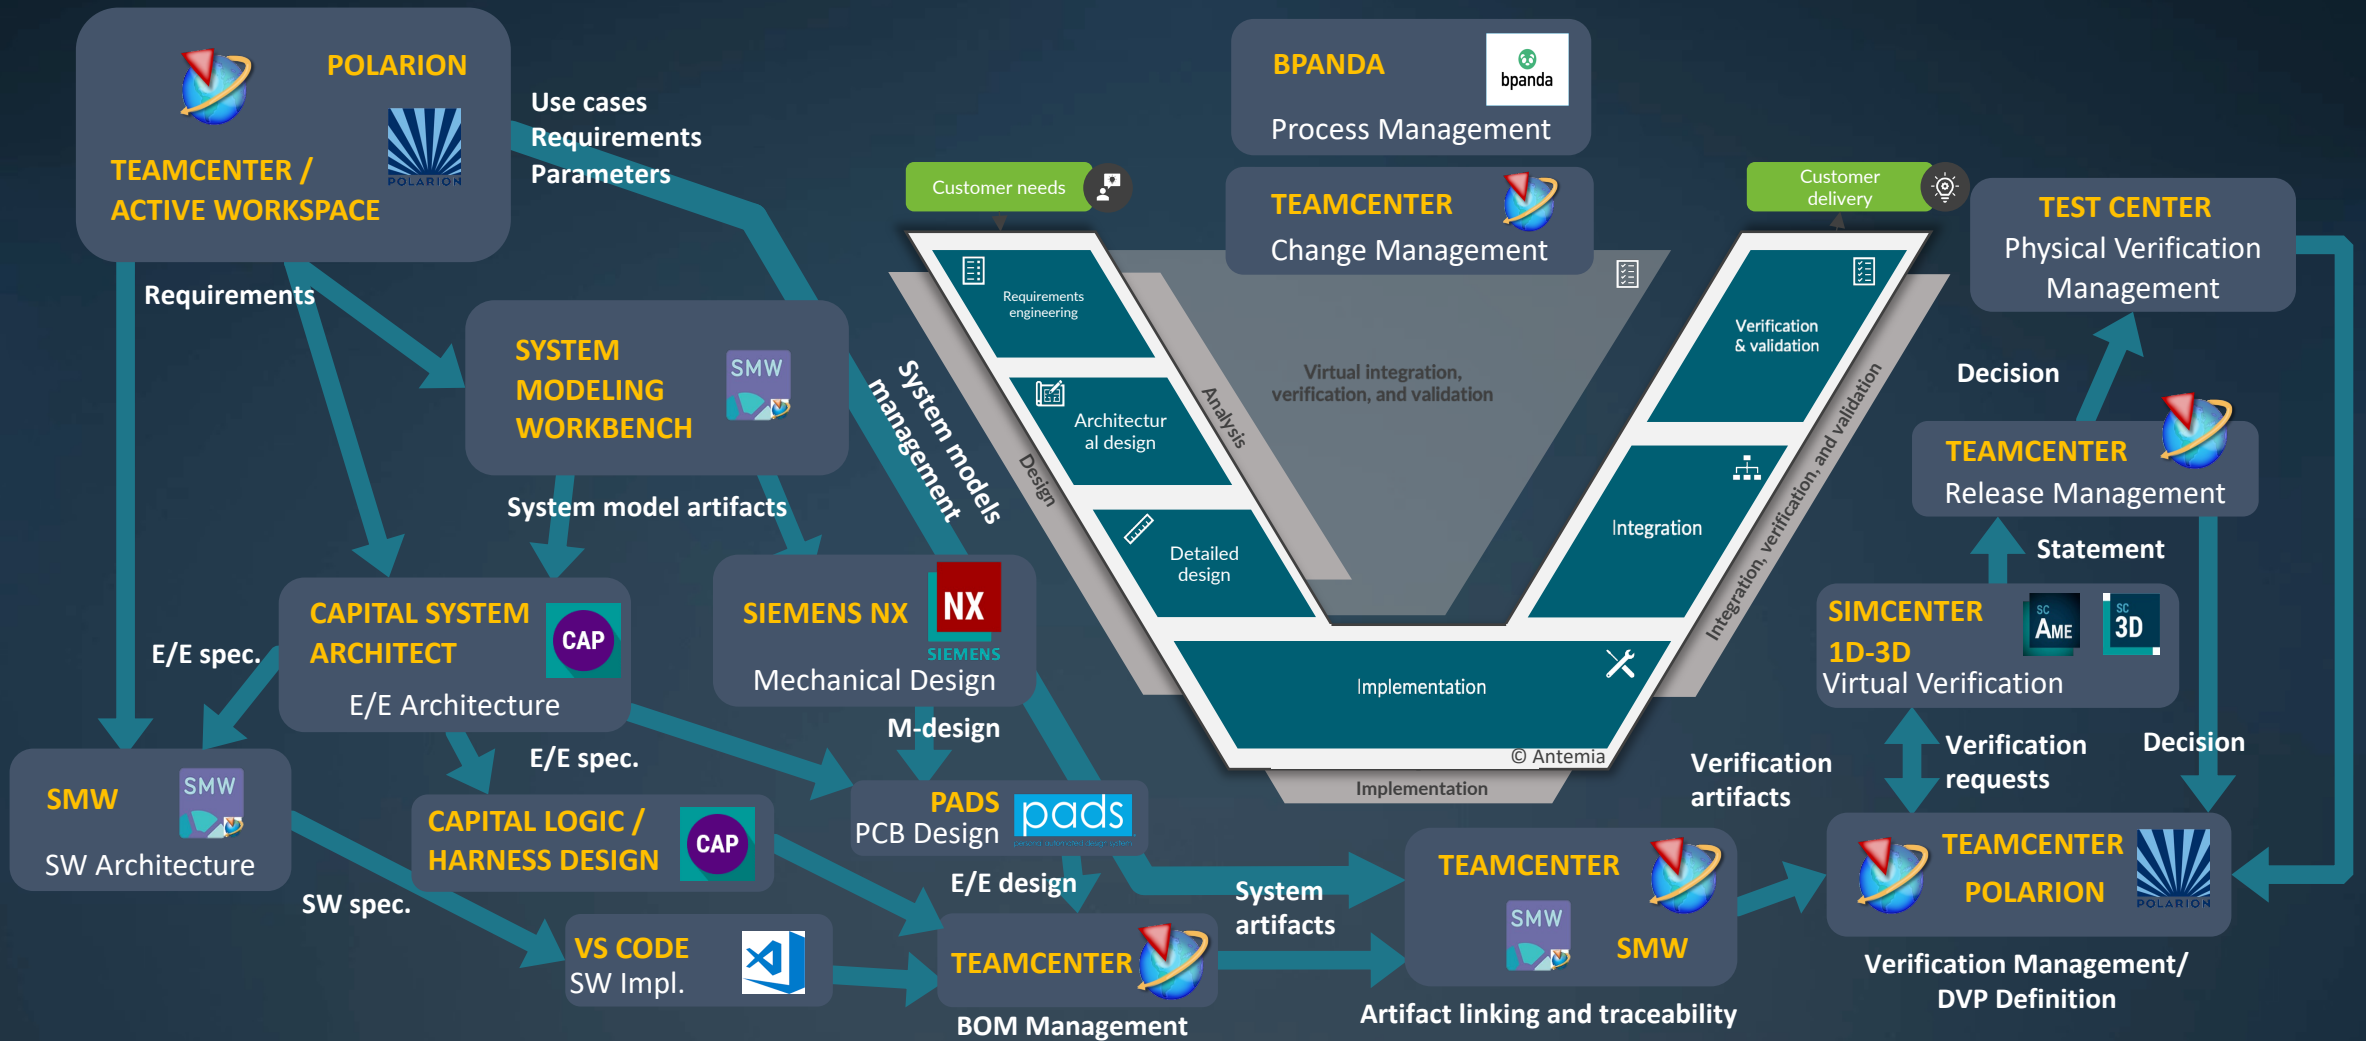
POLARION

TEAMCENTER / ACTIVE WORKSPACE

POLARION

Use cases
Requirements
Parameters

BPANDA
bpanda
Process Management

TEAMCENTER
Change Management

Customer needs

Customer delivery

TEST CENTER
Physical Verification Management

Requirements

SYSTEM MODELING WORKBENCH

SMW

Requirements engineering

Architectural design

Detailed design

Implementation

Verification & validation

Integration

Analysis

Design

Virtual integration, verification, and validation

Integration, verification, and validation

System models management

© Antemia

Implementation

Decision

TEAMCENTER
Release Management

Statement

System model artifacts

CAPITAL SYSTEM ARCHITECT
CAP
E/E Architecture

SIEMENS NX
NX
SIEMENS
Mechanical Design

SIMCENTER 1D-3D
SC AME
SC 3D
Virtual Verification

E/E spec.

M-design

E/E spec.

SMW
SMW
SW Architecture

CAPITAL LOGIC / HARNESS DESIGN
CAP

PADS
PCB Design
pads

Verification artifacts

Verification requests

Decision

TEAMCENTER
SMW
SMW

TEAMCENTER
POLARION
POLARION

SW spec.

E/E design

System artifacts

VS CODE
SW Impl.

TEAMCENTER

BOM Management

Artifact linking and traceability

Verification Management/ DVP Definition